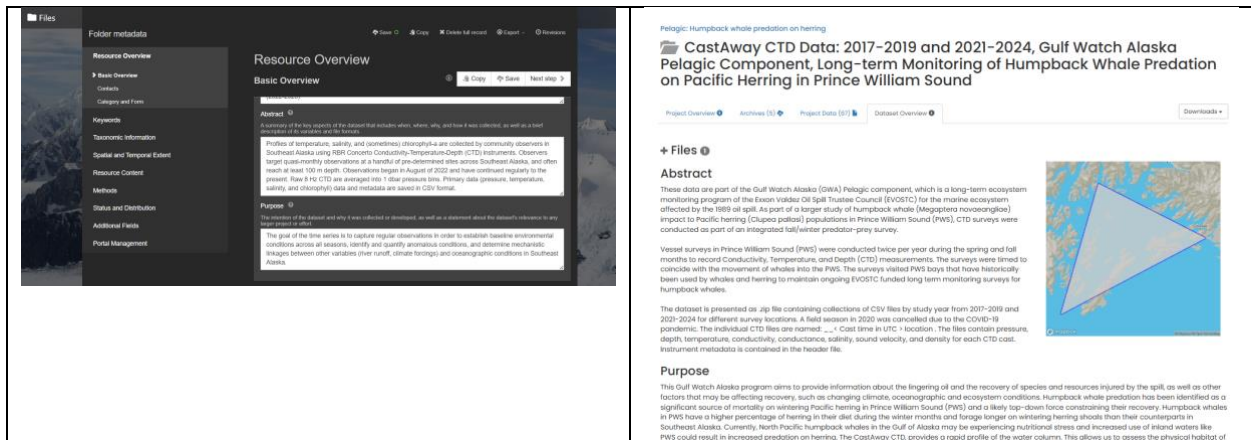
Files

Folder metadata

Save Copy Delete full record Export Revisions

Resource Overview

Basic Overview

Contacts

Category and Form

Keywords

Taxonomic Information

Spatial and Temporal Extent

Resource Content

Methods

Status and Distribution

Additional Fields

Portal Management

Resource Overview

Basic Overview

Copy Save Next step

Abstract

A summary of the key aspects of the dataset that includes when, where, why, and how it was collected, as well as a brief description of its variables and file formats.

Profiles of temperature, salinity, and (sometimes) chlorophyll-a are collected by community observers in Southeast Alaska using RBR Concerto Conductivity-Temperature-Depth (CTD) instruments. Observers target quasi-monthly observations at a handful of pre-determined sites across Southeast Alaska, and often reach at least 100 m depth. Observations began in August of 2022 and have continued regularly to the present. Raw 8 Hz CTD are averaged into 1 dbar pressure bins. Primary data (pressure, temperature, salinity, and chlorophyll) data and metadata are saved in CSV format.

Purpose

The intention of the dataset and why it was collected or developed, as well as a statement about the dataset's relevance to any larger project or effort.

The goal of the time series is to capture regular observations in order to establish baseline environmental conditions across all seasons, identify and quantify anomalous conditions, and determine mechanistic linkages between other variables (river runoff, climate forcings) and oceanographic conditions in Southeast Alaska.

Pelagic: Humpback whale predation on herring

CastAway CTD Data: 2017-2019 and 2021-2024, Gulf Watch Alaska Pelagic Component, Long-term Monitoring of Humpback Whale Predation on Pacific Herring in Prince William Sound

Project Overview Archives (5) Project Data (67) Dataset Overview

Downloads

+ Files

Abstract

These data are part of the Gulf Watch Alaska (GWA) Pelagic component, which is a long-term ecosystem monitoring program of the Exxon Valdez Oil Spill Trustee Council (EVOSTC) for the marine ecosystem affected by the 1989 oil spill. As part of a larger study of humpback whale (Megaptera novaeangliae) impact to Pacific herring (Clupea pallasi) populations in Prince William Sound (PWS), CTD surveys were conducted as part of an integrated fall/winter predator-prey survey.

Vessel surveys in Prince William Sound (PWS) were conducted twice per year during the spring and fall months to record Conductivity, Temperature, and Depth (CTD) measurements. The surveys were timed to coincide with the movement of whales into the PWS. The surveys visited PWS bays that have historically been used by whales and herring to maintain ongoing EVOSTC funded long term monitoring surveys for humpback whales.

The dataset is presented as zip file containing collections of CSV files by study year from 2017-2019 and 2021-2024 for different survey locations. A field season in 2020 was cancelled due to the COVID-19 pandemic. The individual CTD files are named: _ _< Cast time in UTC > location . The files contain pressure, depth, temperature, conductivity, conductance, salinity, sound velocity, and density for each CTD cast. Instrument metadata is contained in the header file.

Purpose

This Gulf Watch Alaska program aims to provide information about the lingering oil and the recovery of species and resources injured by the spill, as well as other factors that may be affecting recovery, such as changing climate, oceanographic and ecosystem conditions. Humpback whale predation has been identified as a significant source of mortality on wintering Pacific herring in Prince William Sound (PWS) and a likely top-down force constraining their recovery. Humpback whales in PWS have a higher percentage of herring in their diet during the winter months and forage longer on wintering herring shoals than their counterparts in Southeast Alaska. Currently, North Pacific humpback whales in the Gulf of Alaska may be experiencing nutritional stress and increased use of inland waters like PWS could result in increased predation on herring. The CastAway CTD, provides a rapid profile of the water column. This allows us to assess the physical habitat of